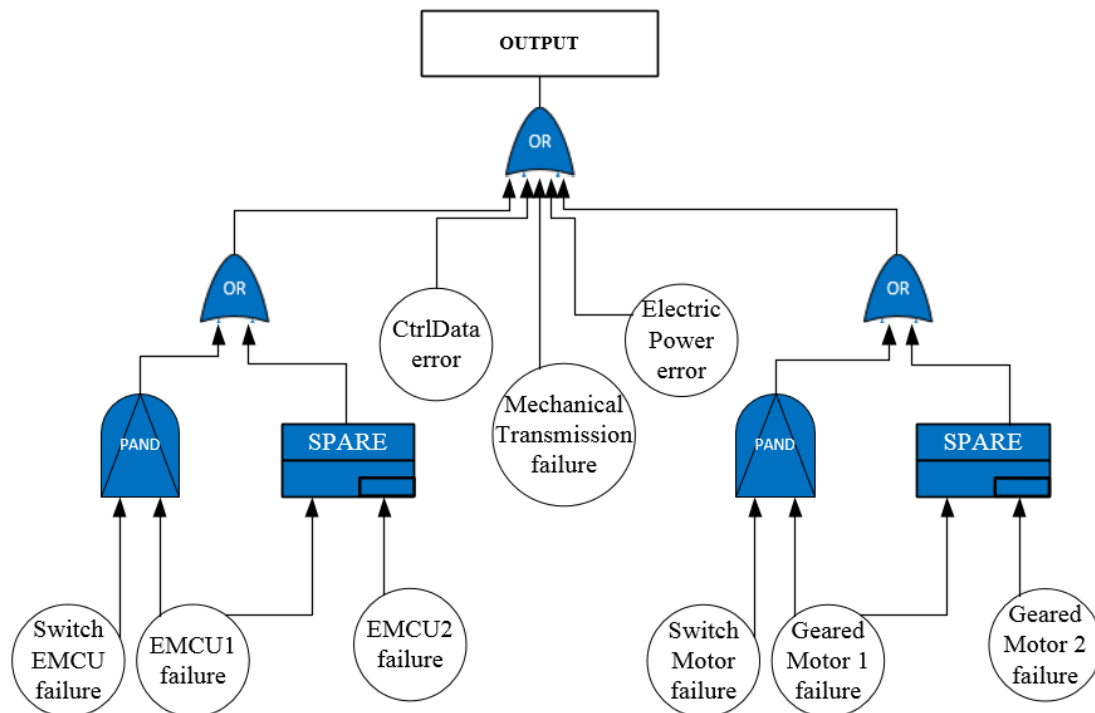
OUTPUT

OR

OR

CtrlData error

Mechanical Transmission failure

Electric Power error

OR

PAND

SPARE

PAND

SPARE

Switch EMCU failure

EMCU1 failure

EMCU2 failure

Switch Motor failure

Geared Motor 1 failure

Geared Motor 2 failure